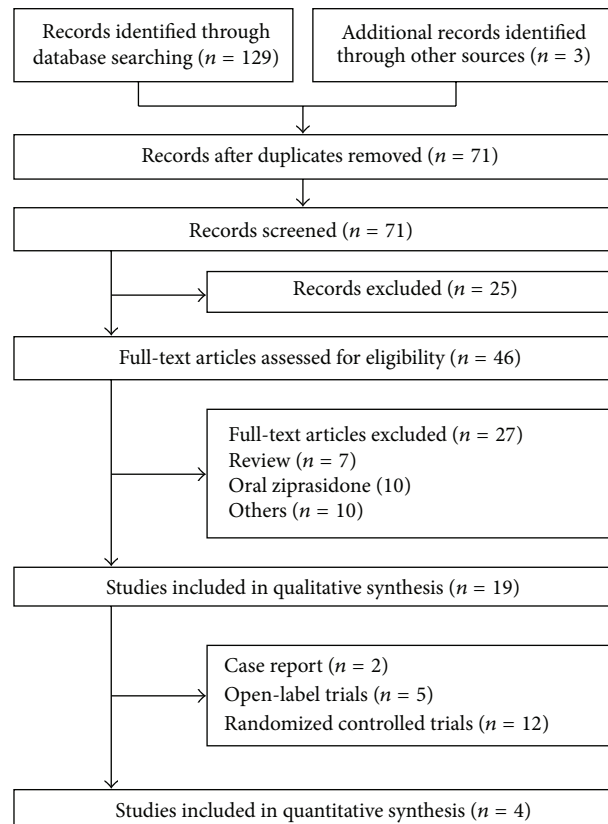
Records identified through database searching ($n$ = 129)

Additional records identified through other sources ($n$ = 3)

Records after duplicates removed ($n$ = 71)

Records screened ($n$ = 71)

Records excluded ($n$ = 25)

Full-text articles assessed for eligibility ($n$ = 46)

Full-text articles excluded ($n$ = 27)
Review ($n$ = 7)
Oral ziprasidone (10)
Others ($n$ = 10)

Studies included in qualitative synthesis ($n$ = 19)

Case report ($n$ = 2)
Open-label trials ($n$ = 5)
Randomized controlled trials ($n$ = 12)

Studies included in quantitative synthesis ($n$ = 4)